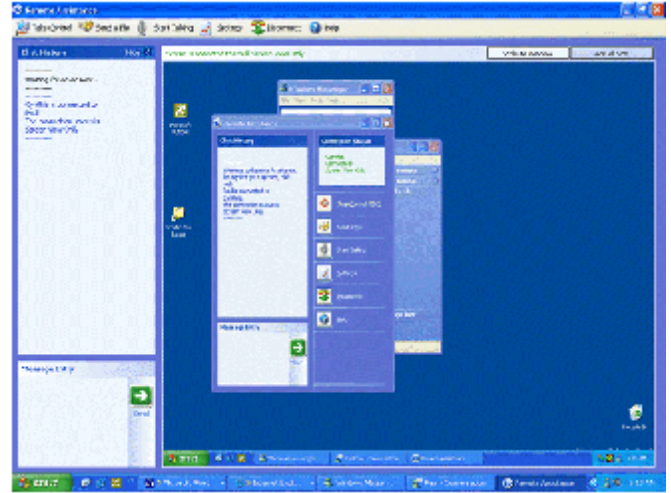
Remote Assistance

Take Control | Send a File | Start Talking | Settings | Disconnect | Help

Chat History

Message Entry

Send

Scale Window | Actual Size

Chat History

Connection Status

Take Control (Hint)

Send a File

Start Talking

Settings

Disconnect

Help

Message Entry

Send

start

Remote Assistance

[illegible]